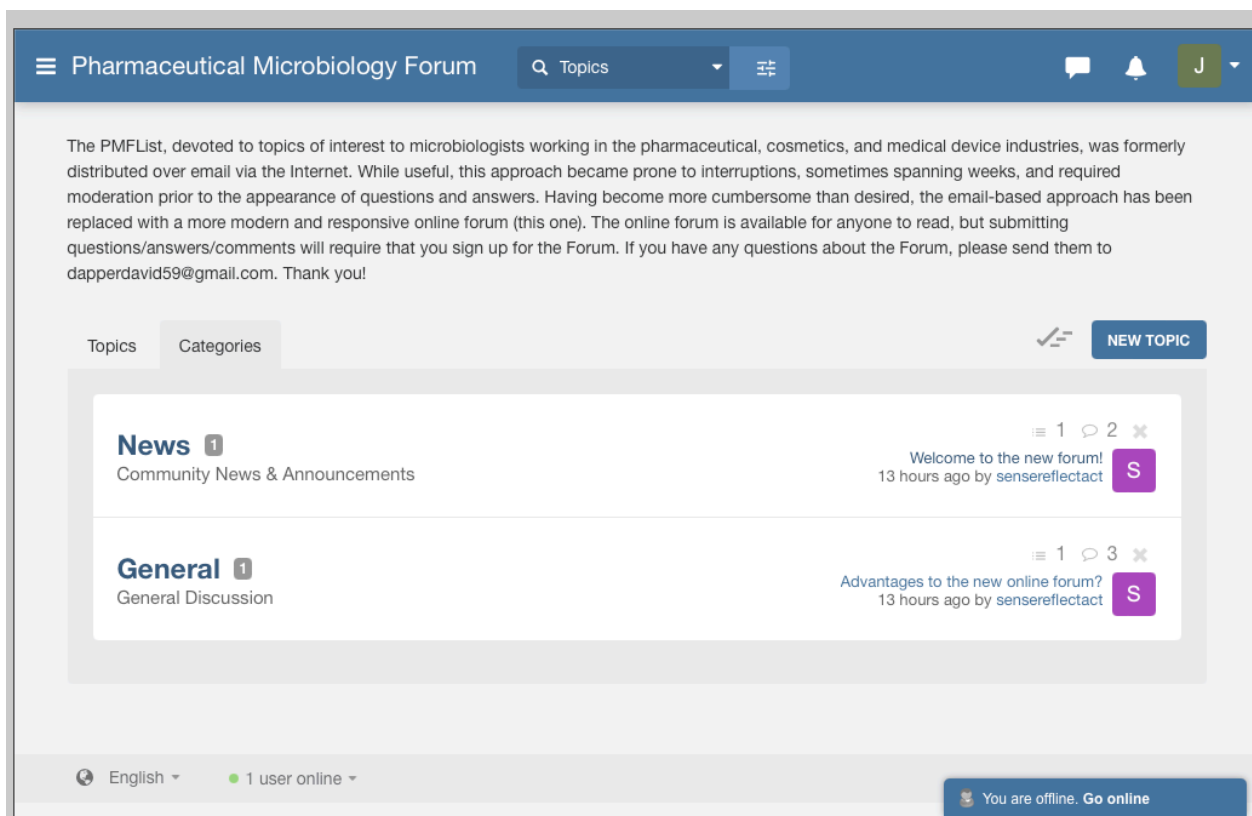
Pharmaceutical Microbiology Forum

Topics

J

The PMFList, devoted to topics of interest to microbiologists working in the pharmaceutical, cosmetics, and medical device industries, was formerly distributed over email via the Internet. While useful, this approach became prone to interruptions, sometimes spanning weeks, and required moderation prior to the appearance of questions and answers. Having become more cumbersome than desired, the email-based approach has been replaced with a more modern and responsive online forum (this one). The online forum is available for anyone to read, but submitting questions/answers/comments will require that you sign up for the Forum. If you have any questions about the Forum, please send them to dapperdavid59@gmail.com. Thank you!

Topics Categories

NEW TOPIC

News 1
Community News & Announcements

1 2

Welcome to the new forum!
13 hours ago by sensereflectact

S

General 1
General Discussion

1 3

Advantages to the new online forum?
13 hours ago by sensereflectact

S

English

1 user online

You are offline. Go online